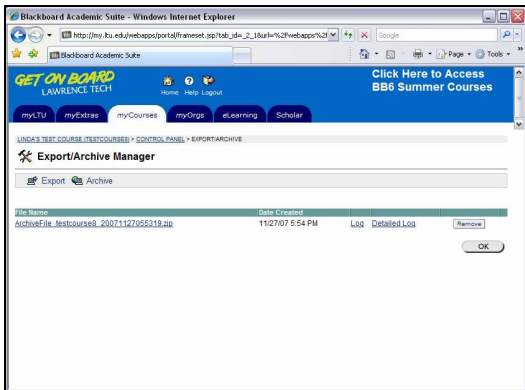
Blackboard Academic Suite - Windows Internet Explorer

http://my.ltu.edu/webapps/portal/frameset.jsp?tab_id=_2_1&url=%2Fwebapps%2f

Google

Blackboard Academic Suite

Page • Tools •

GET ON BOARD
LAWRENCE TECH

Home Help Logout

Click Here to Access
BB6 Summer Courses

myLTU | myExtras | myCourses | myOrgs | eLearning | Scholar

LINDA'S TEST COURSE (TESTCOURSE8) > CONTROL PANEL > EXPORT/ARCHIVE

Export/Archive Manager

Export Archive

| File Name | Date Created | | | |
|---|---|---|---|---|
| ArchiveFile_testcourse8_20071127055319.zip | 11/27/07 5:54 PM | Log | Detailed Log | Remove |

OK